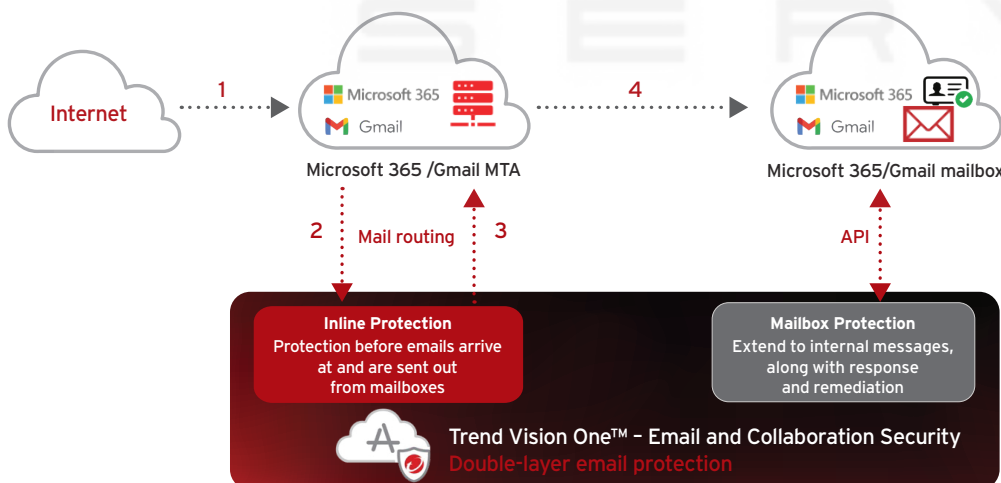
Internet

1

Microsoft 365

Gmail

4

Microsoft 365

Gmail

Microsoft 365 /Gmail MTA

Microsoft 365/Gmail mailbox

2

Mail routing

3

API

Inline Protection
Protection before emails arrive at and are sent out from mailboxes

Mailbox Protection
Extend to internal messages, along with response and remediation

Trend Vision One™ – Email and Collaboration Security
Double-layer email protection